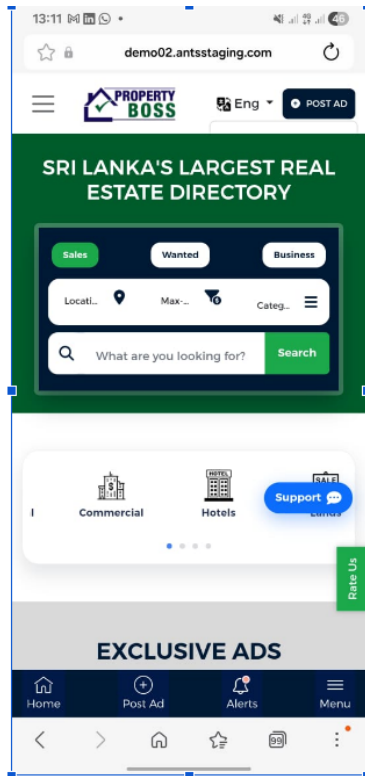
13:11 • 46

demo02.antsstaging.com

PROPERTY BOSS

Eng

POST AD

SRI LANKA'S LARGEST REAL ESTATE DIRECTORY

Sales

Wanted

Business

Locati...

Max-...

Categ...

What are you looking for?

Search

Commercial

HOTEL

Hotels

SALE

Lands

Support

Rate Us

EXCLUSIVE ADS

Home

Post Ad

Alerts

Menu

99